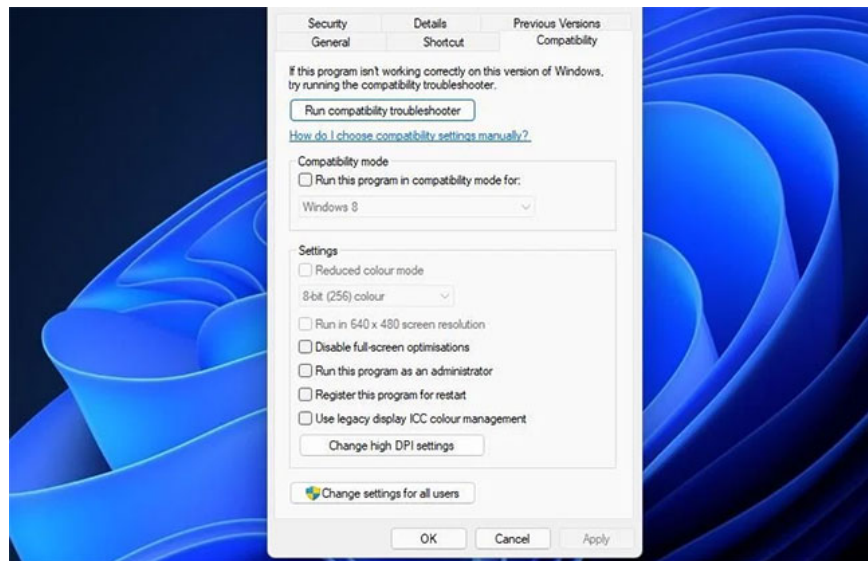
Security
Details
Previous Versions
General
Shortcut
Compatibility

If this program isn't working correctly on this version of Windows, try running the compatibility troubleshooter.

Run compatibility troubleshooter

How do I choose compatibility settings manually?

Compatibility mode

Run this program in compatibility mode for:

Windows 8

Settings

Reduced colour mode

8-bit (256) colour

Run in 640 x 480 screen resolution

Disable full-screen optimisations

Run this program as an administrator

Register this program for restart

Use legacy display ICC colour management

Change high DPI settings

Change settings for all users

OK
Cancel
Apply